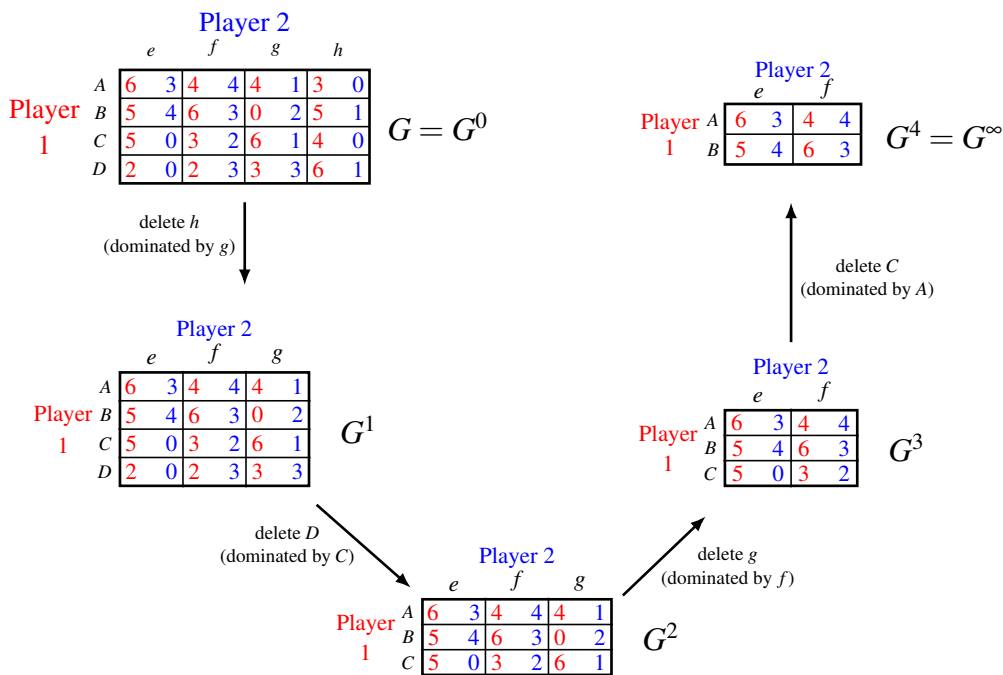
Player 2

| | e | f | g | h |
|---|---|---|---|---|
| A | 6 3 | 4 4 | 4 1 | 3 0 |
| B | 5 4 | 6 3 | 0 2 | 5 1 |
| C | 5 0 | 3 2 | 6 1 | 4 0 |
| D | 2 0 | 2 3 | 3 3 | 6 1 |

Player 1

$G = G^0$

delete $h$ (dominated by $g$)

Player 2

| | e | f | g |
|---|---|---|---|
| A | 6 3 | 4 4 | 4 1 |
| B | 5 4 | 6 3 | 0 2 |
| C | 5 0 | 3 2 | 6 1 |
| D | 2 0 | 2 3 | 3 3 |

Player 1

$G^1$

delete $D$ (dominated by $C$)

Player 2

| | e | f | g |
|---|---|---|---|
| A | 6 3 | 4 4 | 4 1 |
| B | 5 4 | 6 3 | 0 2 |
| C | 5 0 | 3 2 | 6 1 |

Player 1

$G^2$

delete $g$ (dominated by $f$)

Player 2

| | e | f |
|---|---|---|
| A | 6 3 | 4 4 |
| B | 5 4 | 6 3 |
| C | 5 0 | 3 2 |

Player 1

$G^3$

delete $C$ (dominated by $A$)

Player 2

| | e | f |
|---|---|---|
| A | 6 3 | 4 4 |
| B | 5 4 | 6 3 |

Player 1

$G^4 = G^\infty$